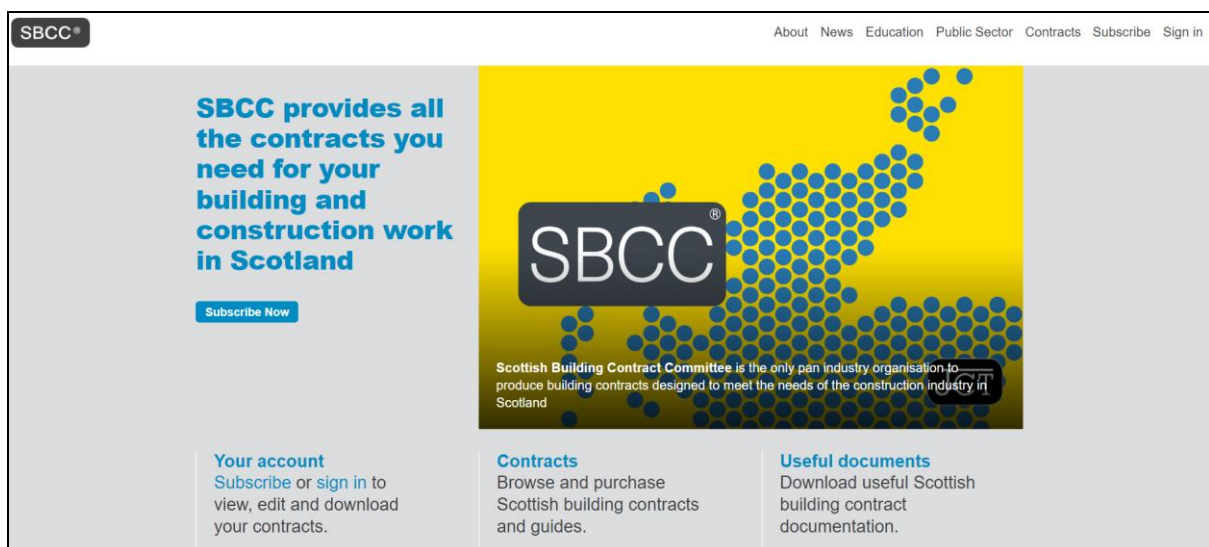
SBCC®

About News Education Public Sector Contracts Subscribe Sign in

SBCC provides all the contracts you need for your building and construction work in Scotland

Subscribe Now

SBCC®

JCT

Scottish Building Contract Committee is the only pan industry organisation to produce building contracts designed to meet the needs of the construction industry in Scotland

Your account
Subscribe or sign in to view, edit and download your contracts.

Contracts
Browse and purchase Scottish building contracts and guides.

Useful documents
Download useful Scottish building contract documentation.